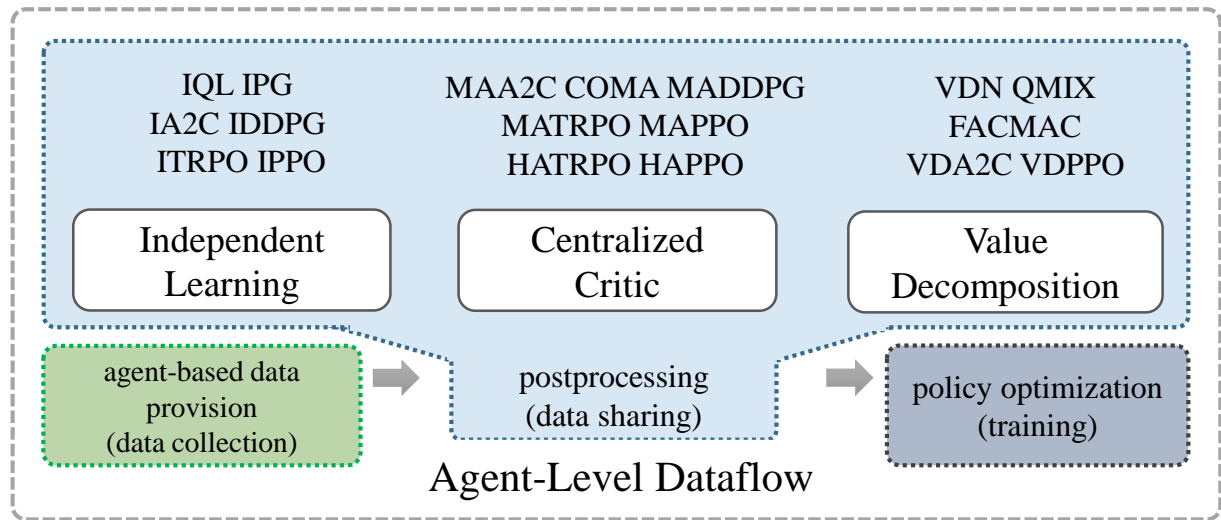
IQL IPG
IA2C IDDPG
ITRPO IPPO

MAA2C COMA MADDPG
MATRPO MAPPO
HATRPO HAPPO

VDN QMIX
FACMAC
VDA2C VDPPO

Independent Learning

Centralized Critic

Value Decomposition

agent-based data provision (data collection)

postprocessing (data sharing)

policy optimization (training)

Agent-Level Dataflow